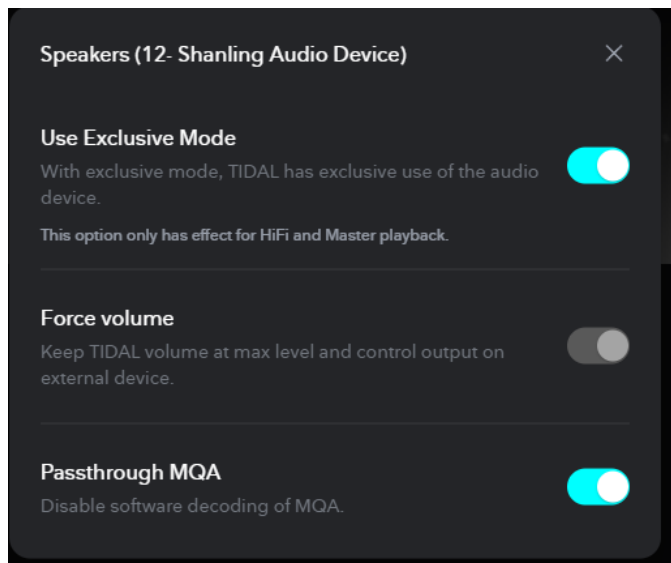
Speakers (12- Shanling Audio Device)

×

Use Exclusive Mode

With exclusive mode, TIDAL has exclusive use of the audio device.

This option only has effect for HiFi and Master playback.

Force volume

Keep TIDAL volume at max level and control output on external device.

Passthrough MQA

Disable software decoding of MQA.